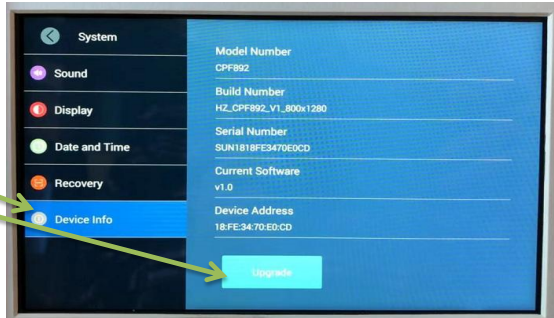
System

Sound

Display

Date and Time

Recovery

Device Info

Model Number
CPF892

Build Number
HZ_CPF892_V1_800x1280

Serial Number
SUN1818FE3470E0CD

Current Software
v1.0

Device Address
18:FE:34:70:E0:CD

Upgrade